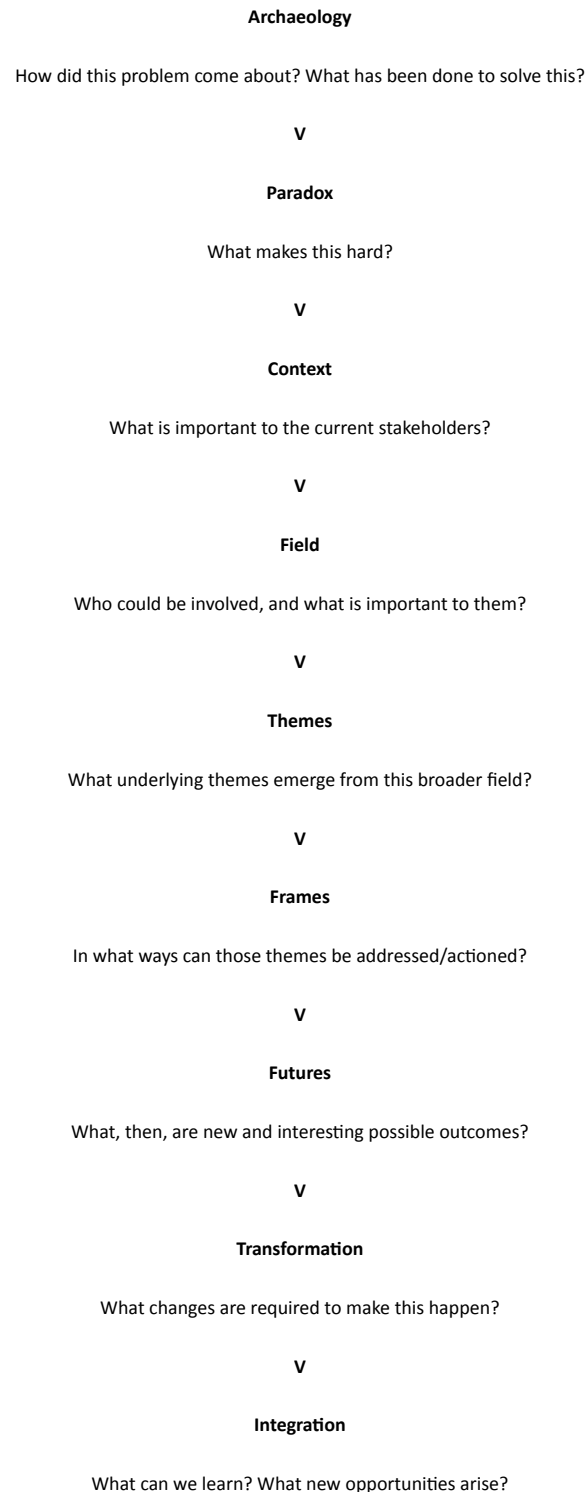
**Archaeology**

How did this problem come about? What has been done to solve this?

**V**

**Paradox**

What makes this hard?

**V**

**Context**

What is important to the current stakeholders?

**V**

**Field**

Who could be involved, and what is important to them?

**V**

**Themes**

What underlying themes emerge from this broader field?

**V**

**Frames**

In what ways can those themes be addressed/actioned?

**V**

**Futures**

What, then, are new and interesting possible outcomes?

**V**

**Transformation**

What changes are required to make this happen?

**V**

**Integration**

What can we learn? What new opportunities arise?